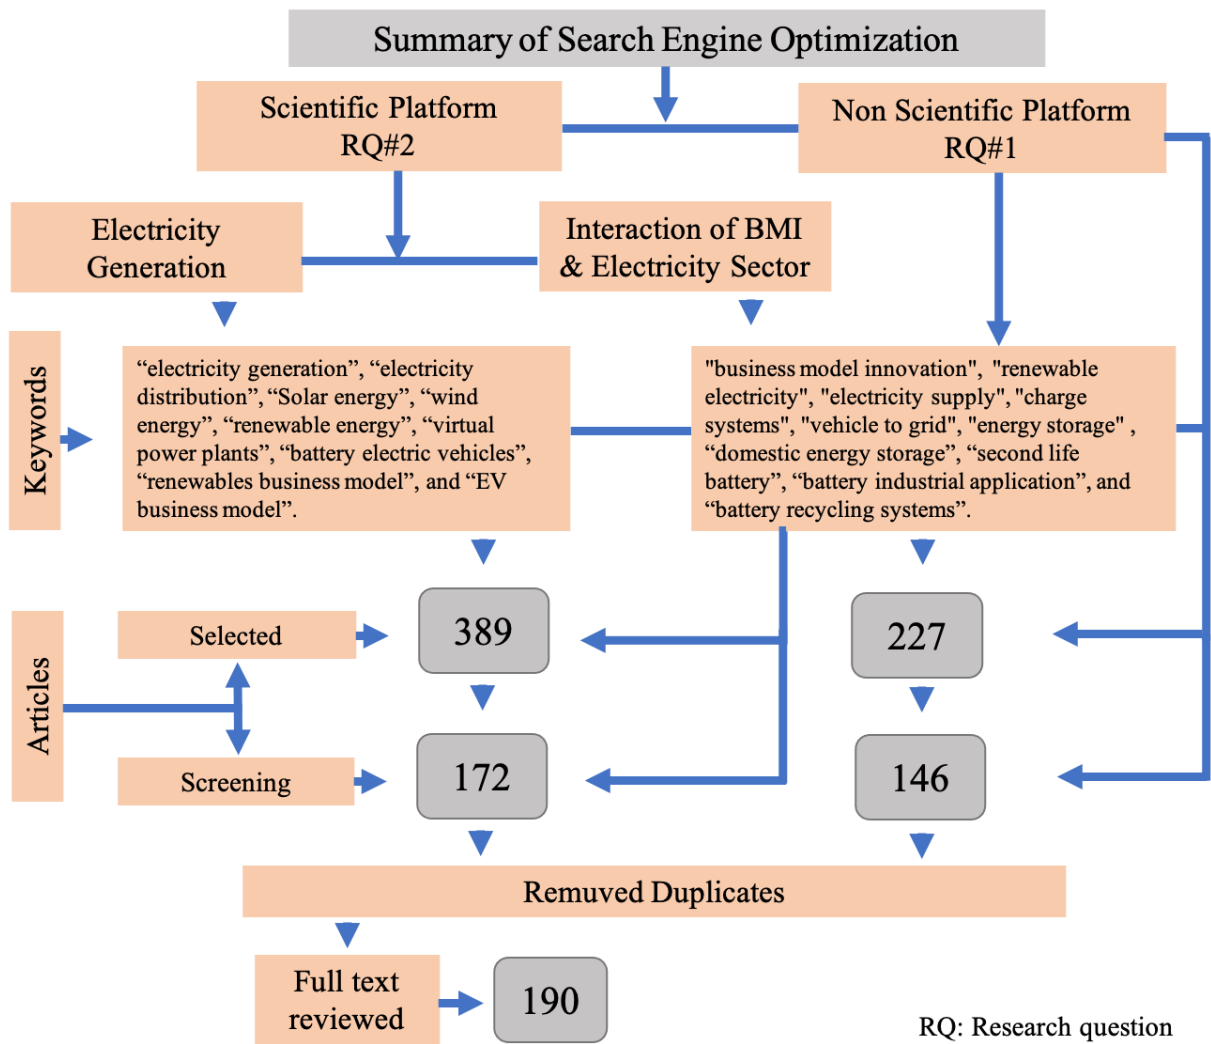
Summary of Search Engine Optimization

Scientific Platform
RQ#2

Non Scientific Platform
RQ#1

Electricity Generation

Interaction of BMI & Electricity Sector

Keywords

“electricity generation”, “electricity distribution”, “Solar energy”, “wind energy”, “renewable energy”, “virtual power plants”, “battery electric vehicles”, “renewables business model”, and “EV business model”.

"business model innovation", "renewable electricity", "electricity supply", "charge systems", "vehicle to grid", "energy storage" , “domestic energy storage”, “second life battery”, “battery industrial application”, and “battery recycling systems”.

Articles

Selected

Screening

389

227

172

146

Remuved Duplicates

Full text reviewed

190

RQ: Research question